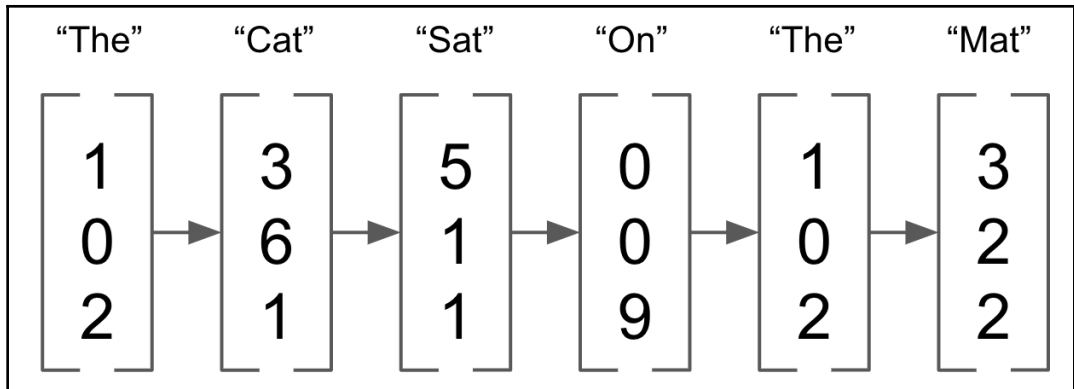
“The” “Cat” “Sat” “On” “The” “Mat”

$\begin{bmatrix}1\\0\\2\end{bmatrix} \rightarrow \begin{bmatrix}3\\6\\1\end{bmatrix} \rightarrow \begin{bmatrix}5\\1\\1\end{bmatrix} \rightarrow \begin{bmatrix}0\\0\\9\end{bmatrix} \rightarrow \begin{bmatrix}1\\0\\2\end{bmatrix} \rightarrow \begin{bmatrix}3\\2\\2\end{bmatrix}$